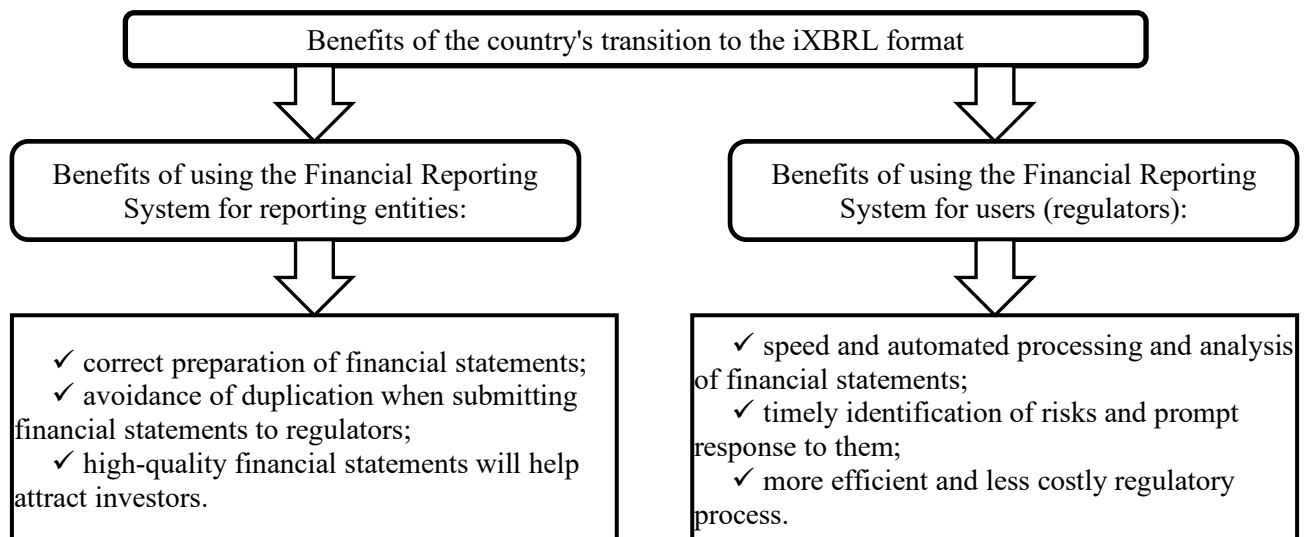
Benefits of the country's transition to the iXBRL format

Benefits of using the Financial Reporting System for reporting entities:

✓ correct preparation of financial statements;
✓ avoidance of duplication when submitting financial statements to regulators;
✓ high-quality financial statements will help attract investors.

Benefits of using the Financial Reporting System for users (regulators):

✓ speed and automated processing and analysis of financial statements;
✓ timely identification of risks and prompt response to them;
✓ more efficient and less costly regulatory process.